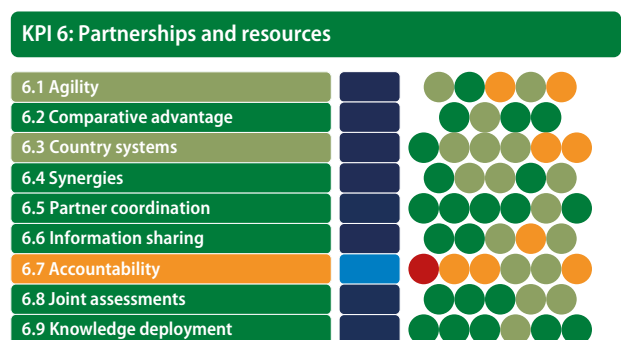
KPI 6: Partnerships and resources

6.1 Agility

6.2 Comparative advantage

6.3 Country systems

6.4 Synergies

6.5 Partner coordination

6.6 Information sharing

6.7 Accountability

6.8 Joint assessments

6.9 Knowledge deployment